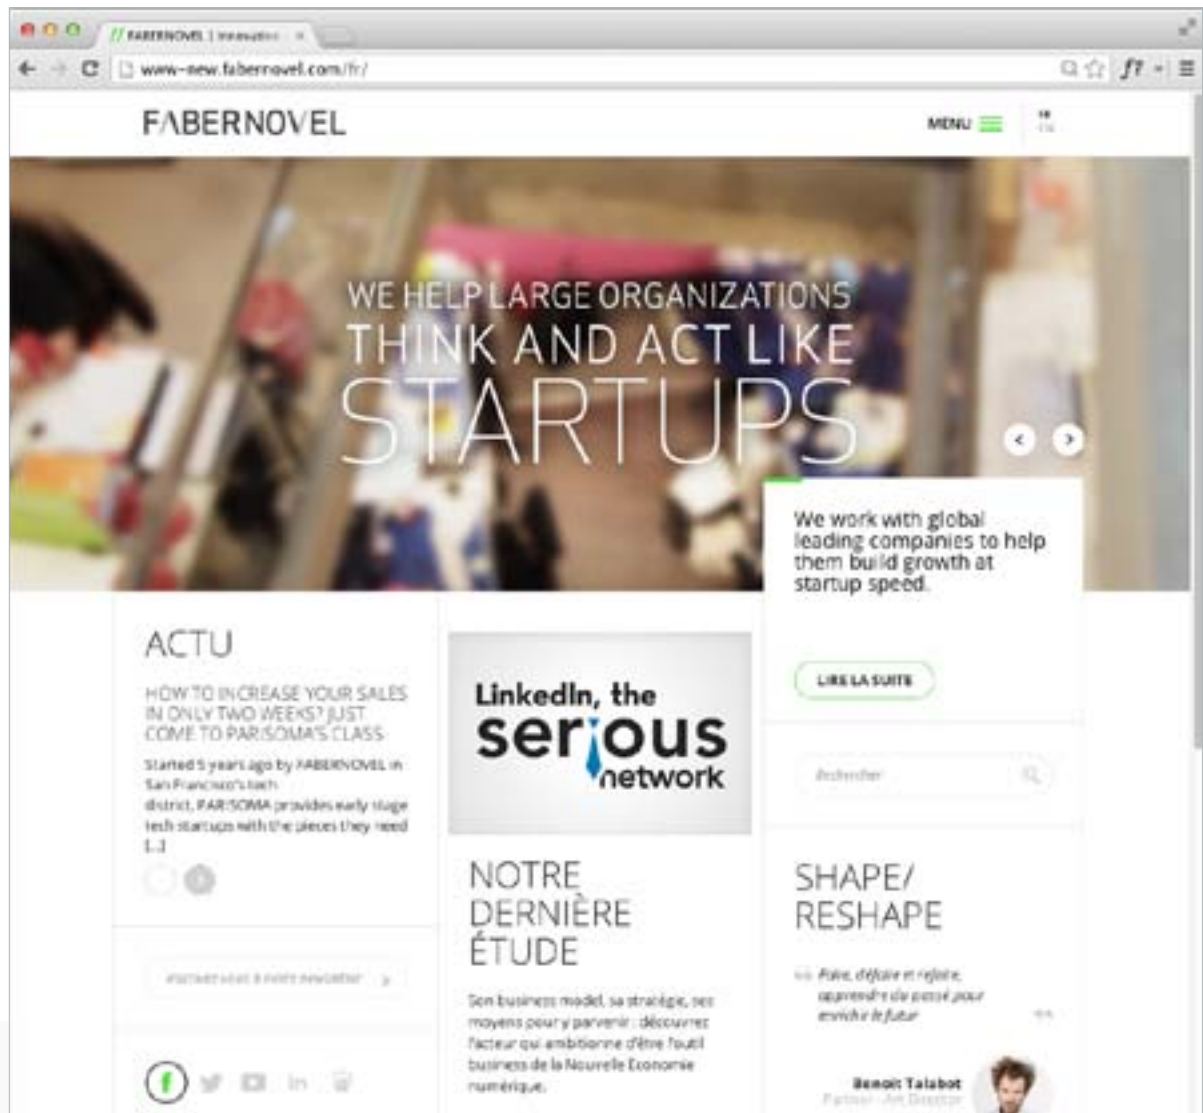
// FABERNOVEL | Innovation ×

www-new.fabernovel.com/fr/

FABERNOVEL

MENU

WE HELP LARGE ORGANIZATIONS
THINK AND ACT LIKE
STARTUPS

We work with global leading companies to help them build growth at startup speed.

LIRE LA SUITE

Rechercher

ACTU

HOW TO INCREASE YOUR SALES IN ONLY TWO WEEKS? JUST COME TO PARISOMA'S CLASS

Started 5 years ago by FABERNOVEL in San Francisco's tech district, PARISOMA provides early stage tech startups with the pieces they need [...]

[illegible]

LinkedIn, the serious network

NOTRE DERNIÈRE ÉTUDE

Son business model, sa stratégie, ses moyens pour y parvenir : découvrez l'acteur qui ambitionne d'être l'outil business de la Nouvelle Economie numérique.

SHAPE/ RESHAPE

Faire, défaire et refaire, apprendre du passé pour enrichir le futur

Benoit Talabot
Partner - Art Director